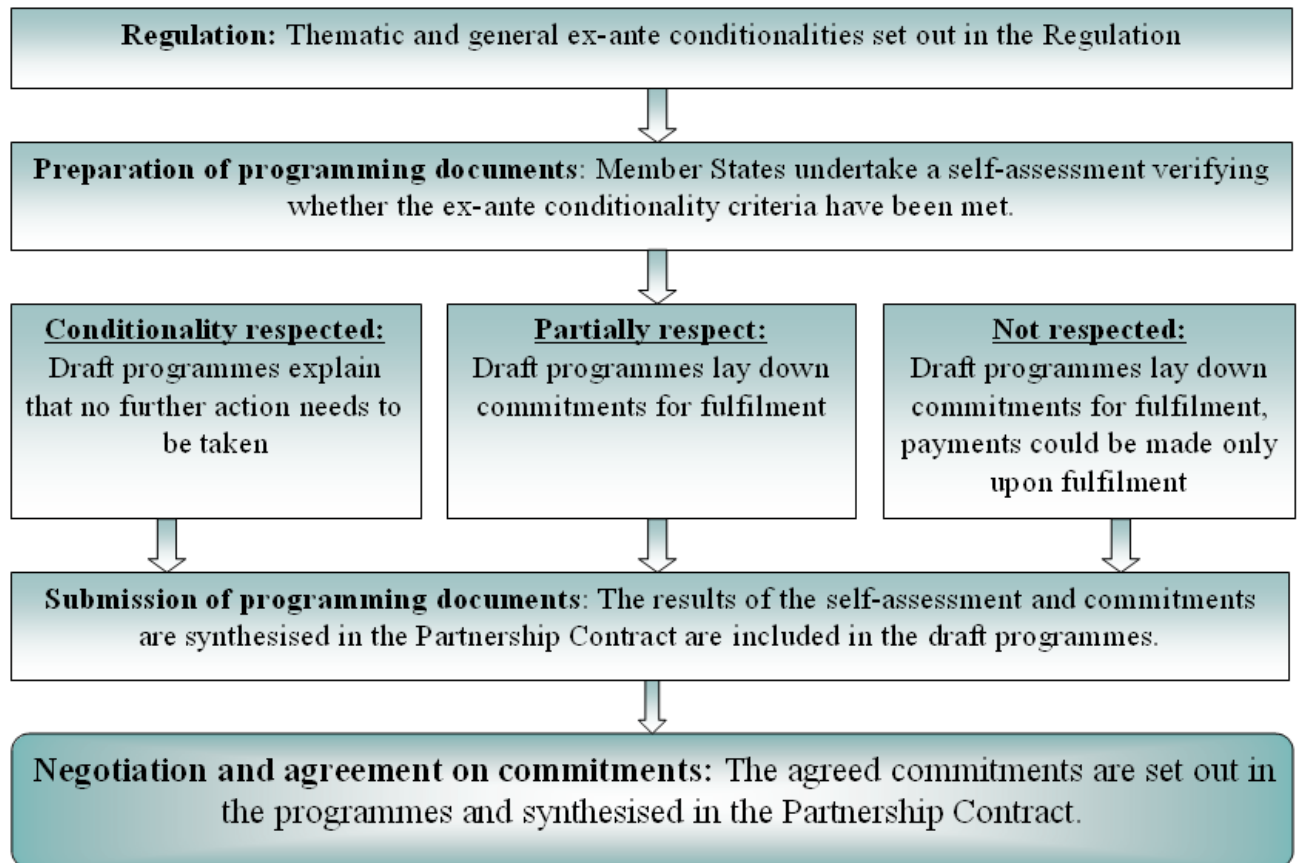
**Regulation:** Thematic and general ex-ante conditionalities set out in the Regulation

**Preparation of programming documents**: Member States undertake a self-assessment verifying whether the ex-ante conditionality criteria have been met.

**Conditionality respected:**
Draft programmes explain that no further action needs to be taken

**Partially respect:**
Draft programmes lay down commitments for fulfilment

**Not respected:**
Draft programmes lay down commitments for fulfilment, payments could be made only upon fulfilment

**Submission of programming documents**: The results of the self-assessment and commitments are synthesised in the Partnership Contract are included in the draft programmes.

**Negotiation and agreement on commitments:** The agreed commitments are set out in the programmes and synthesised in the Partnership Contract.